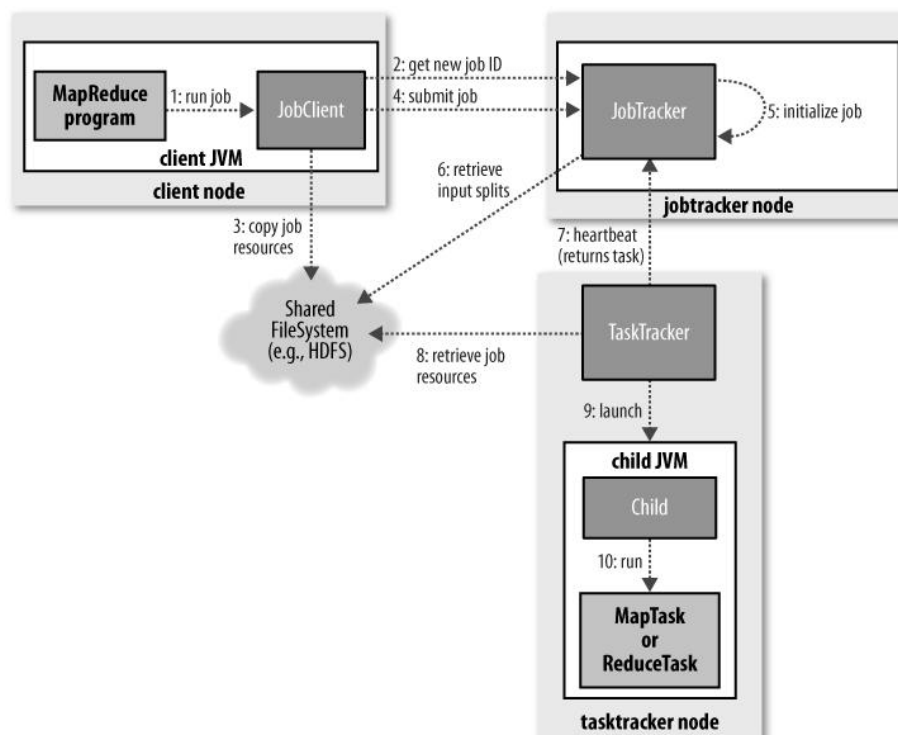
MapReduce program

1: run job

JobClient

client JVM

client node

2: get new job ID

4: submit job

JobTracker

5: initialize job

jobtracker node

6: retrieve input splits

3: copy job resources

7: heartbeat (returns task)

Shared FileSystem (e.g., HDFS)

TaskTracker

8: retrieve job resources

9: launch

child JVM

Child

10: run

MapTask or ReduceTask

tasktracker node